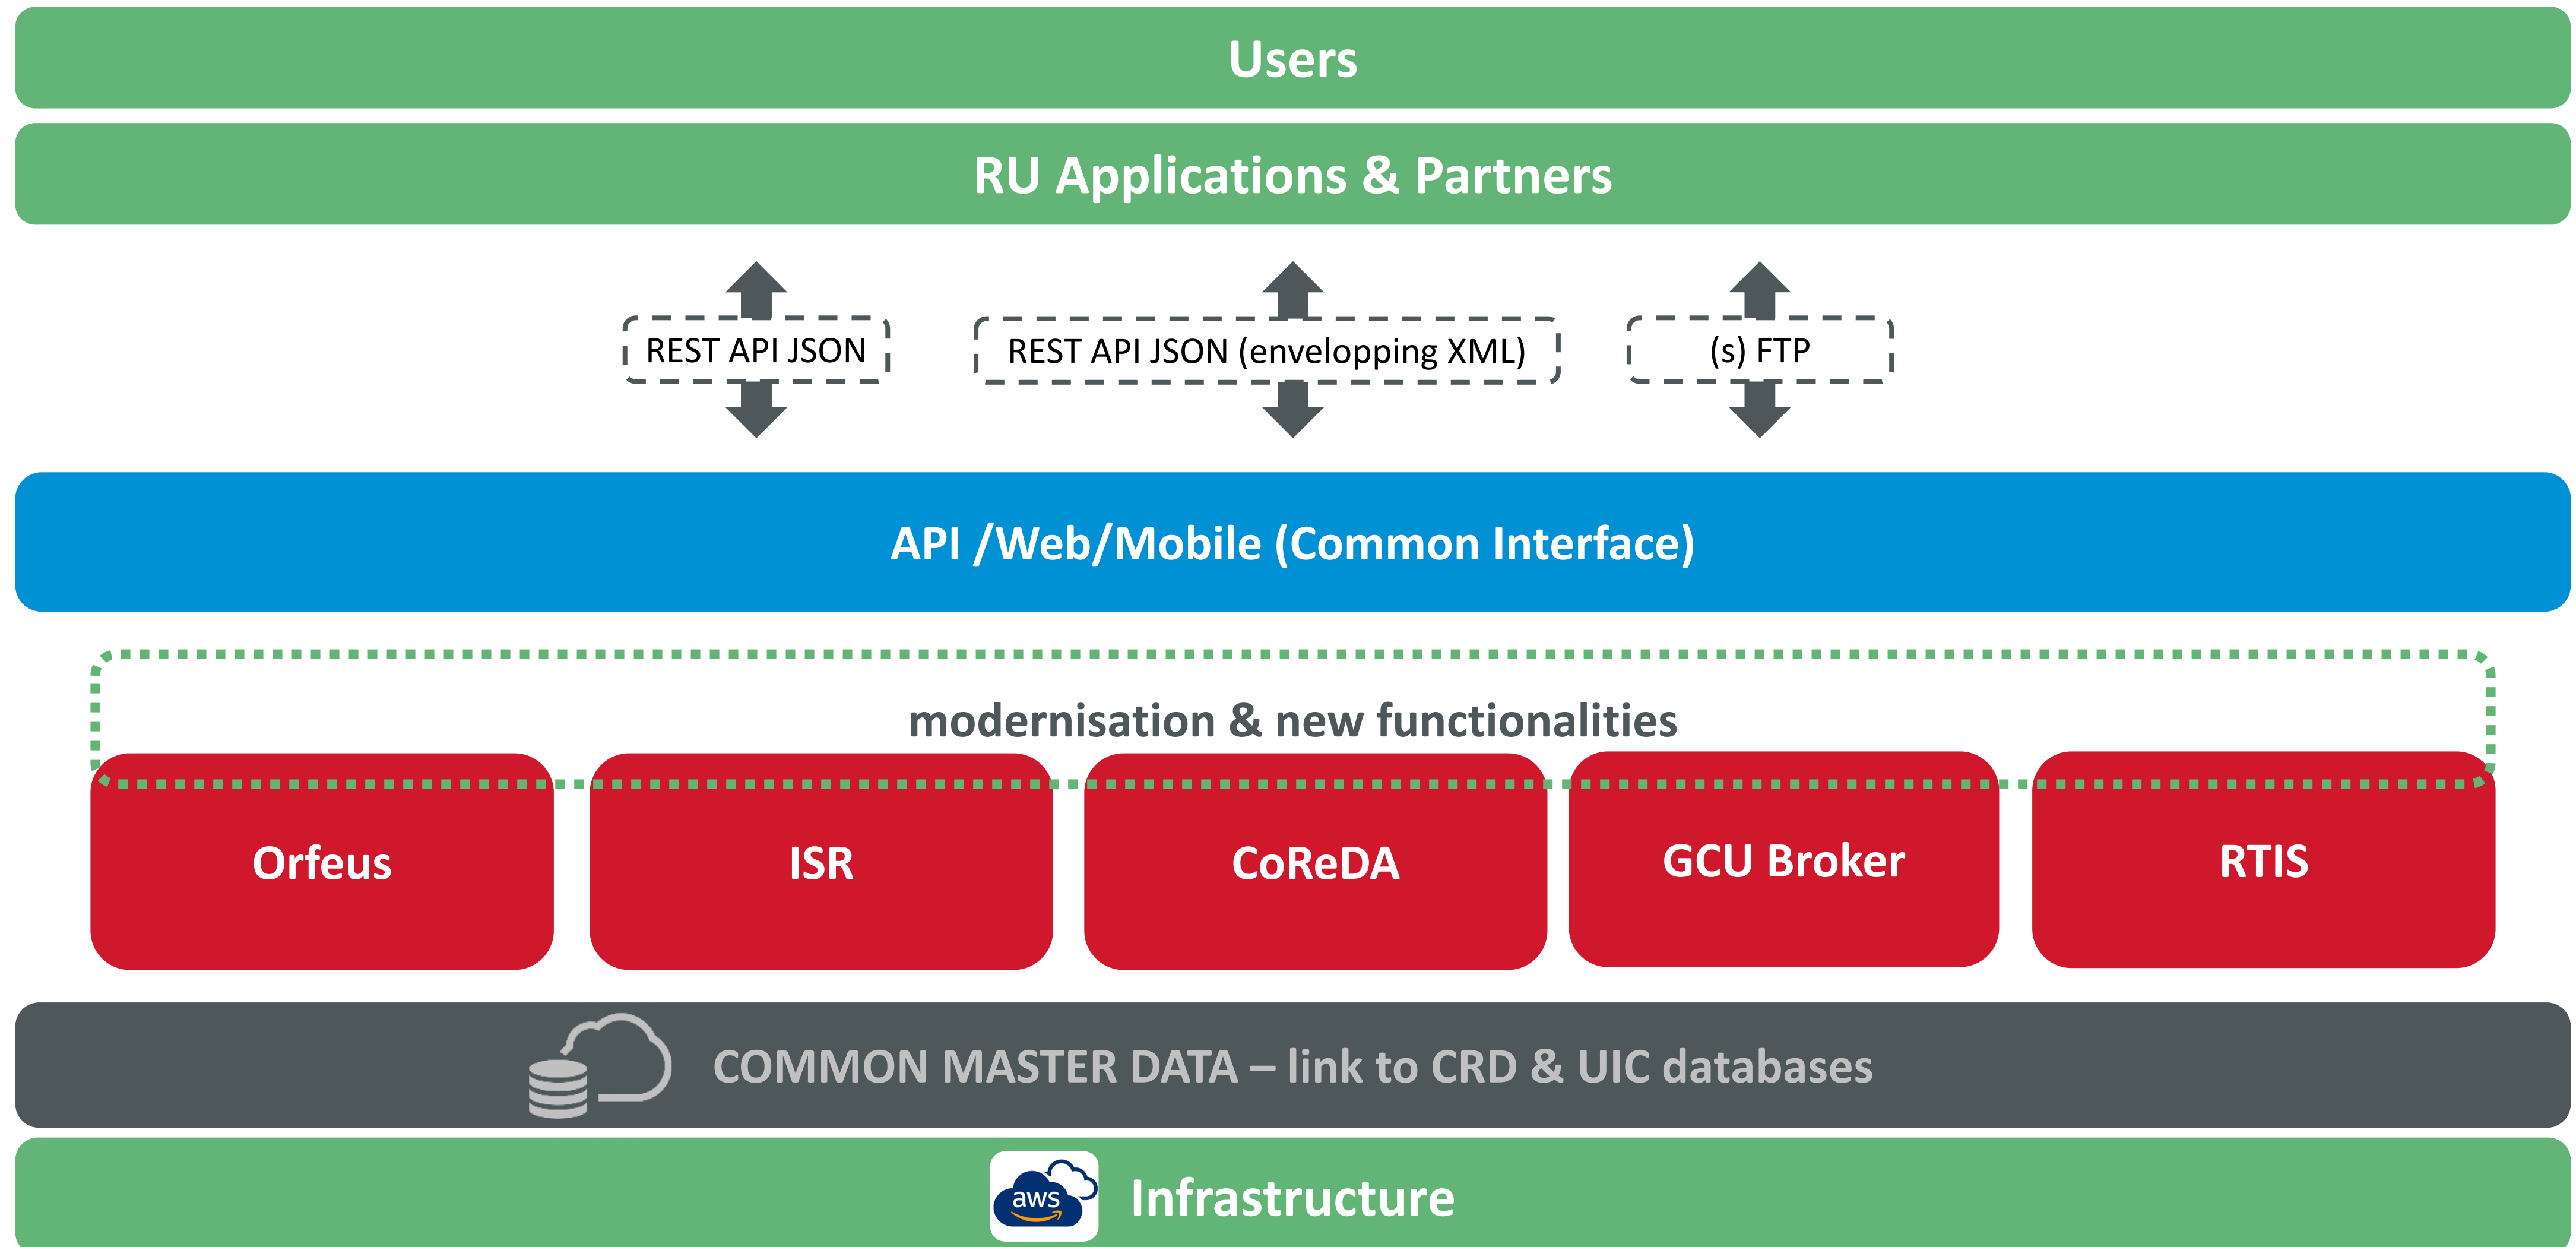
Users

RU Applications & Partners

REST API JSON

REST API JSON (envelopping XML)

(s) FTP

API /Web/Mobile (Common Interface)

modernisation & new functionalities

Orfeus

ISR

CoReDA

GCU Broker

RTIS

COMMON MASTER DATA – link to CRD & UIC databases

aws

Infrastructure